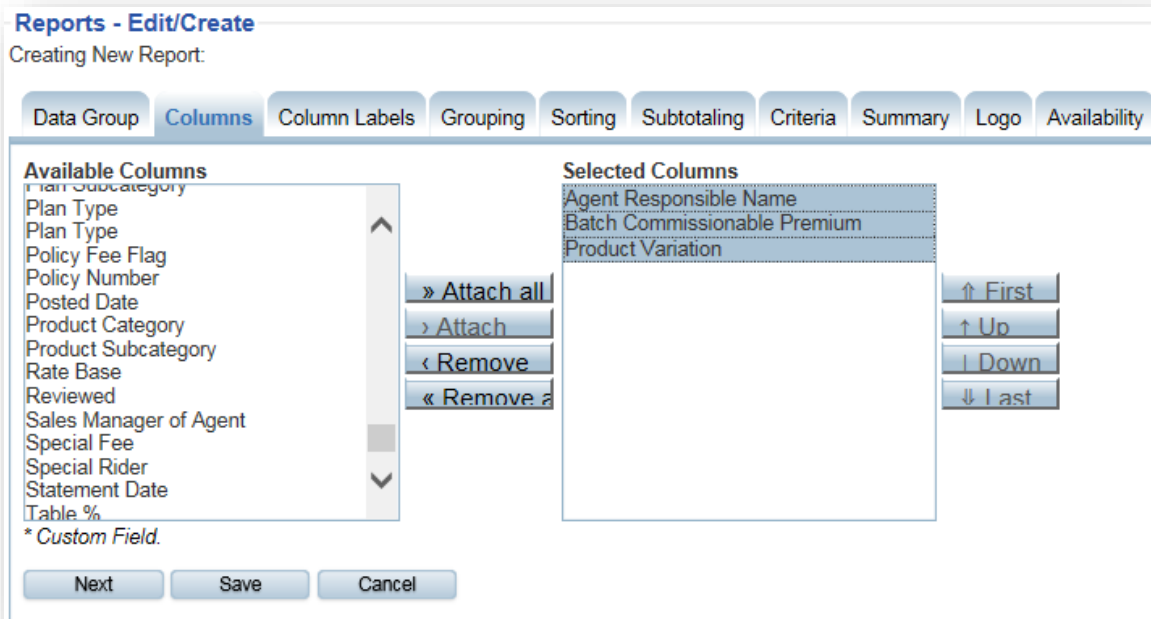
Reports - Edit/Create
Creating New Report:

Data Group | Columns | Column Labels | Grouping | Sorting | Subtotaling | Criteria | Summary | Logo | Availability

Available Columns
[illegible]
Plan Type
Plan Type
Policy Fee Flag
Policy Number
Posted Date
Product Category
Product Subcategory
Rate Base
Reviewed
Sales Manager of Agent
Special Fee
Special Rider
Statement Date
Table %
* Custom Field.

» Attach all
› Attach
‹ Remove
« Remove a

Selected Columns
Agent Responsible Name
Batch Commissionable Premium
Product Variation

⇑ First
↑ Up
↓ Down
⇓ Last

Next | Save | Cancel